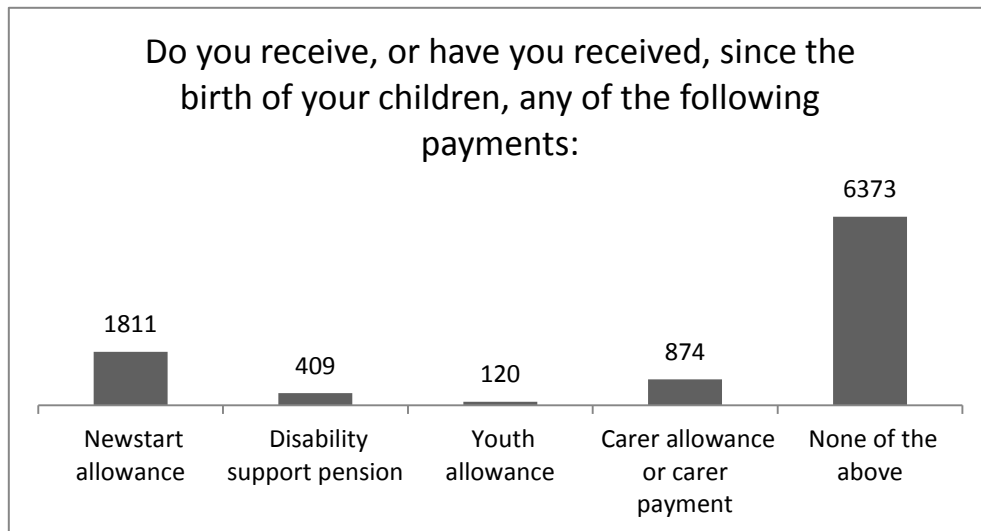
Do you receive, or have you received, since the birth of your children, any of the following payments:

1811
409
120
874
6373

Newstart allowance
Disability support pension
Youth allowance
Carer allowance or carer payment
None of the above